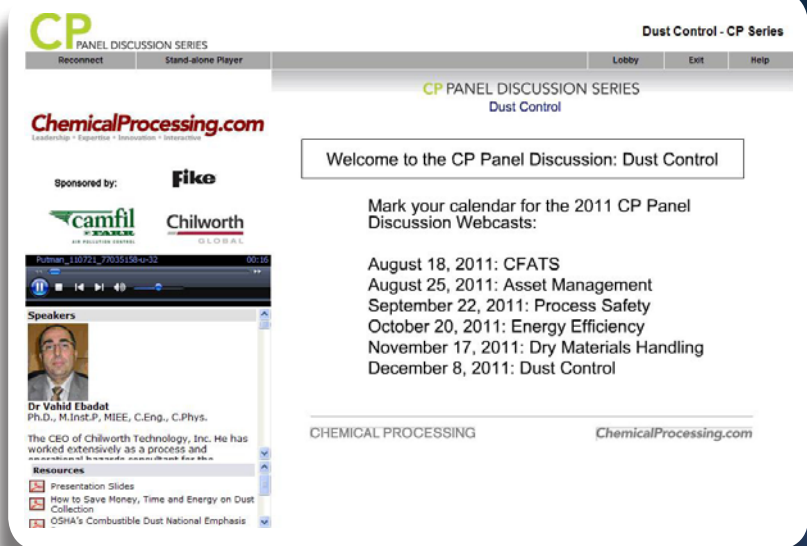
CP PANEL DISCUSSION SERIES

Dust Control - CP Series

Reconnect Stand-alone Player

Lobby Exit Help

ChemicalProcessing.com
Leadership • Expertise • Innovation • Interactive

Sponsored by: Fike

camfil FARR AIR POLLUTION CONTROL

Chilworth GLOBAL

Putman_110721_77035158-u-32 00:16

Speakers

Dr Vahid Ebadat
Ph.D., M.Inst.P, MIEE, C.Eng., C.Phys.

The CEO of Chilworth Technology, Inc. He has worked extensively as a process and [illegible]

Resources

Presentation Slides

How to Save Money, Time and Energy on Dust Collection

OSHA's Combustible Dust National Emphasis

CP PANEL DISCUSSION SERIES
Dust Control

Welcome to the CP Panel Discussion: Dust Control

Mark your calendar for the 2011 CP Panel Discussion Webcasts:

August 18, 2011: CFATS
August 25, 2011: Asset Management
September 22, 2011: Process Safety
October 20, 2011: Energy Efficiency
November 17, 2011: Dry Materials Handling
December 8, 2011: Dust Control

CHEMICAL PROCESSING ChemicalProcessing.com